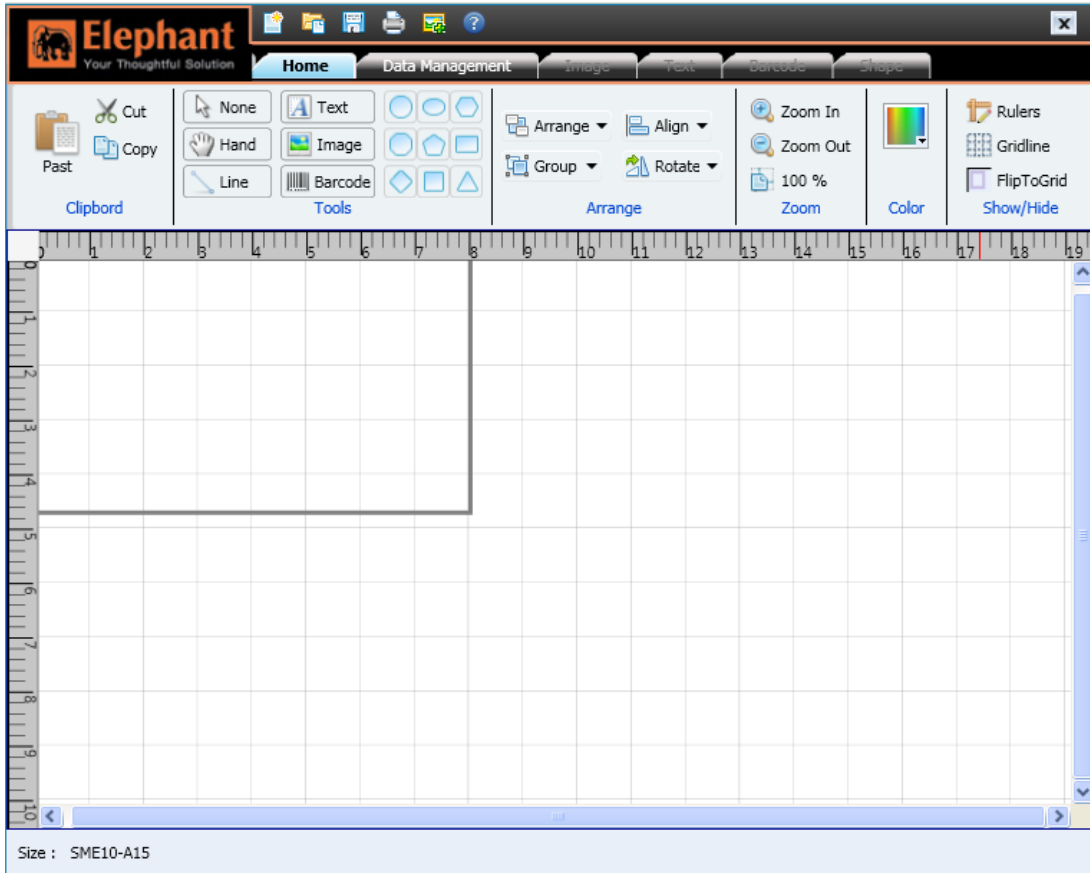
Elephant
Your Thoughtful Solution

Home
Data Management
Image
Text
Barcode
Shape

Past
Cut
Copy
Clipbord

None
Hand
Line
Text
Image
Barcode
Tools

Arrange
Group
Align
Rotate
Arrange

Zoom In
Zoom Out
100 %
Zoom

Color

Rulers
Gridline
FlipToGrid
Show/Hide

0 1 2 3 4 5 6 7 8 9 10 11 12 13 14 15 16 17 18 19

0 1 2 3 4 5 6 7 8 9 10

Size : SME10-A15